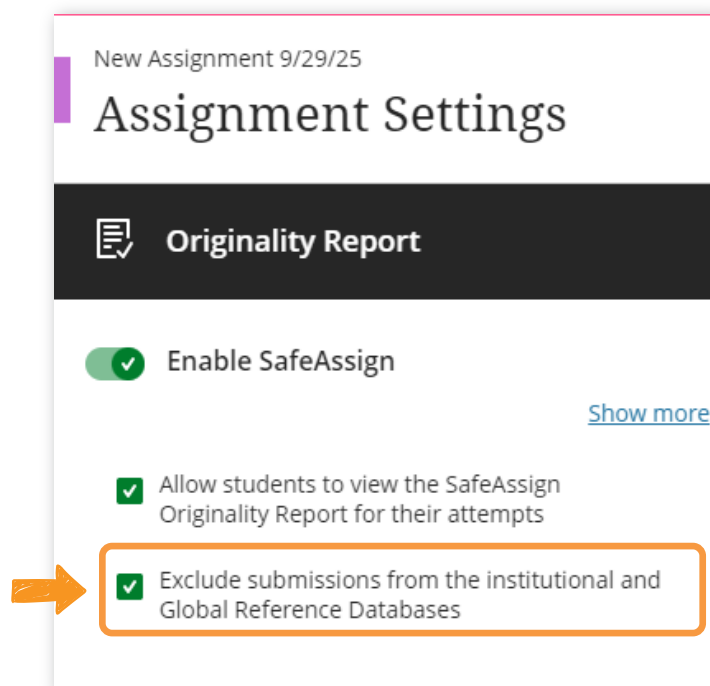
New Assignment 9/29/25

Assignment Settings

Originality Report

Enable SafeAssign

Show more

Allow students to view the SafeAssign Originality Report for their attempts

Exclude submissions from the institutional and Global Reference Databases